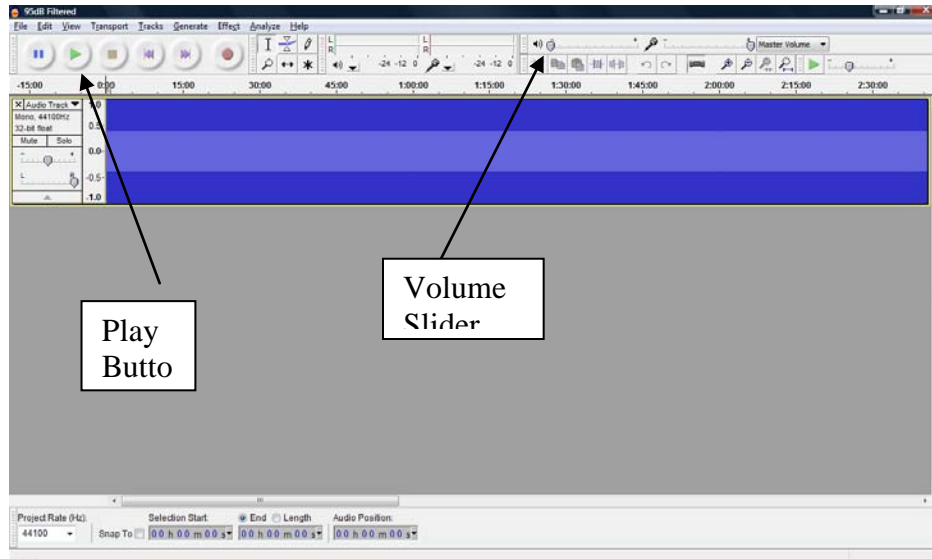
95dB Filtered

File Edit View Transport Tracks Generate Effect Analyze Help

L R L R

-24 -12 0 -24 -12 0

Master Volume

-15:00 0:00 15:00 30:00 45:00 1:00:00 1:15:00 1:30:00 1:45:00 2:00:00 2:15:00 2:30:00

Audio Track
Mono, 44100Hz
32-bit float
Mute Solo
L R

1.0
0.5
0.0
-0.5
-1.0

Volume Slider

Play Butto

Project Rate (Hz): 44100

Snap To

Selection Start: 00 h 00 m 00 s

End Length 00 h 00 m 00 s

Audio Position: 00 h 00 m 00 s